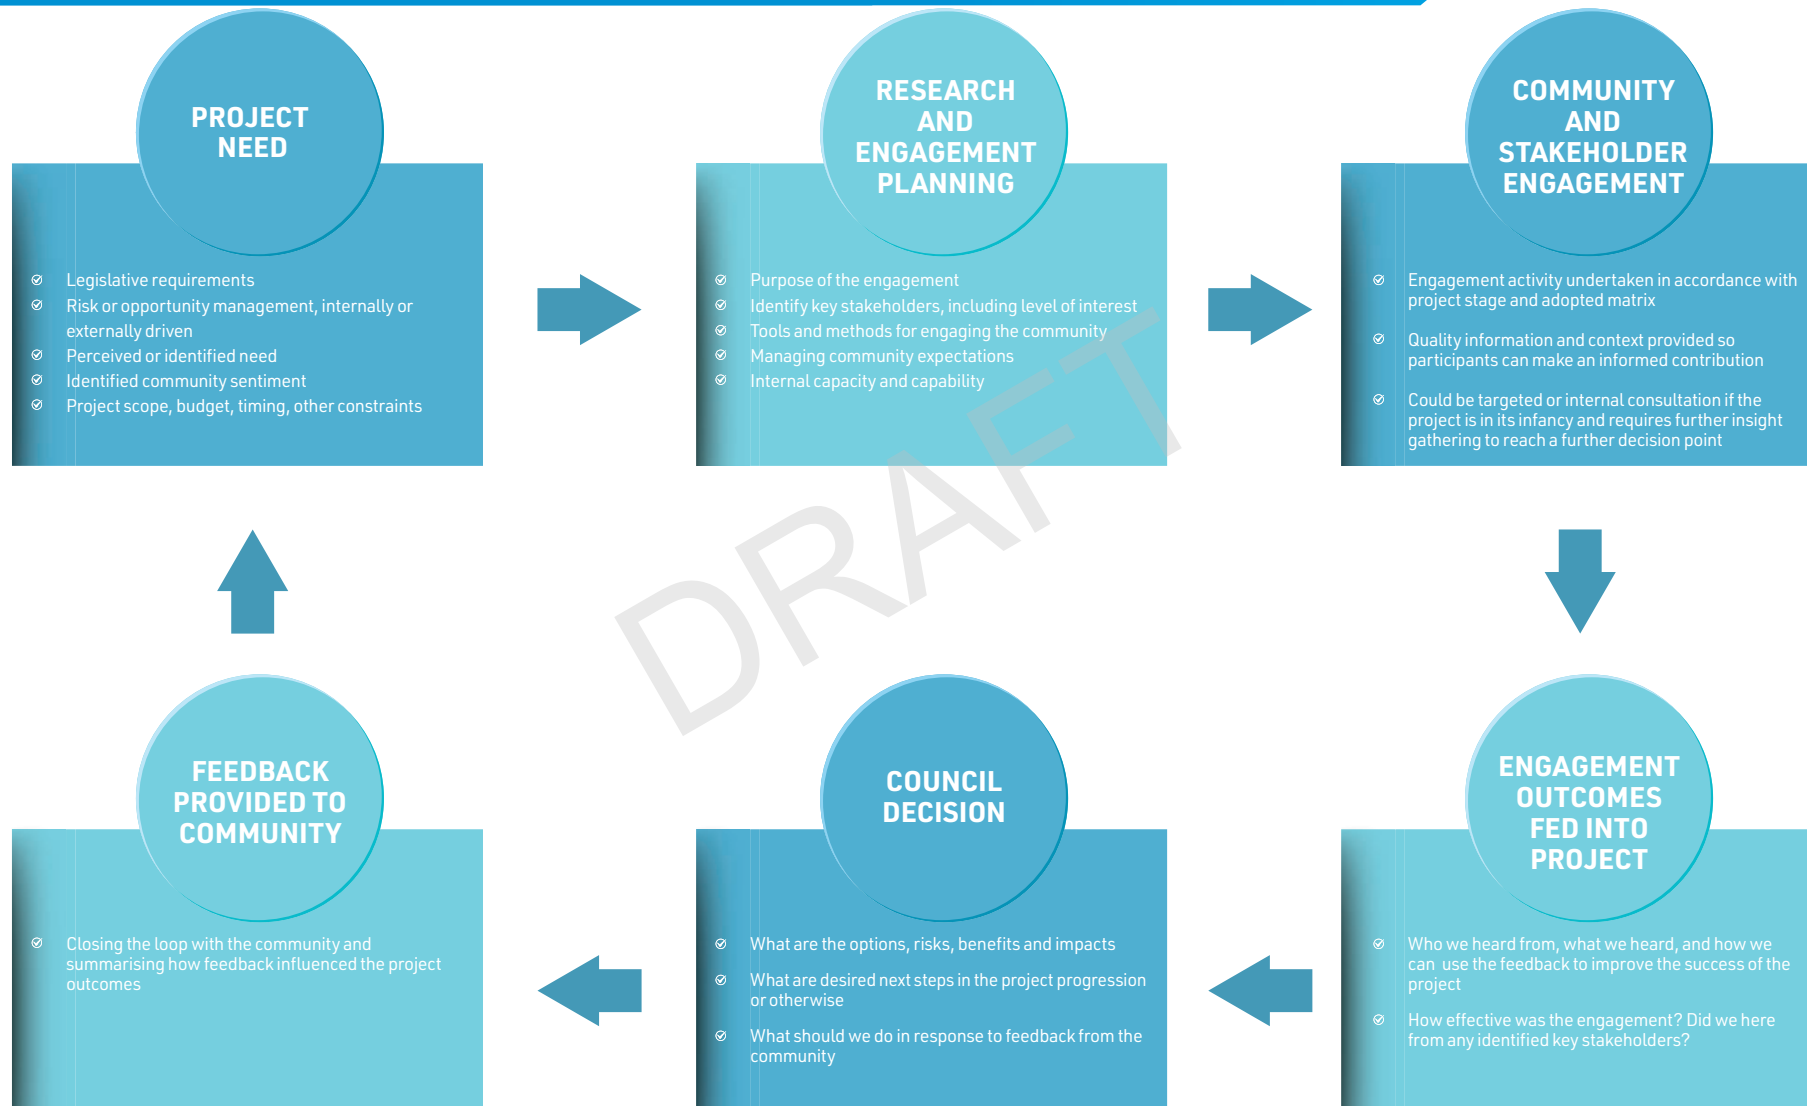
PROJECT NEED

Legislative requirements
Risk or opportunity management, internally or externally driven
Perceived or identified need
Identified community sentiment
Project scope, budget, timing, other constraints

RESEARCH AND ENGAGEMENT PLANNING

Purpose of the engagement
Identify key stakeholders, including level of interest
Tools and methods for engaging the community
Managing community expectations
Internal capacity and capability

COMMUNITY AND STAKEHOLDER ENGAGEMENT

Engagement activity undertaken in accordance with project stage and adopted matrix

Quality information and context provided so participants can make an informed contribution

Could be targeted or internal consultation if the project is in its infancy and requires further insight gathering to reach a further decision point

DRAFT

FEEDBACK PROVIDED TO COMMUNITY

Closing the loop with the community and summarising how feedback influenced the project outcomes

COUNCIL DECISION

What are the options, risks, benefits and impacts

What are desired next steps in the project progression or otherwise

What should we do in response to feedback from the community

ENGAGEMENT OUTCOMES FED INTO PROJECT

Who we heard from, what we heard, and how we can use the feedback to improve the success of the project

How effective was the engagement? Did we here from any identified key stakeholders?